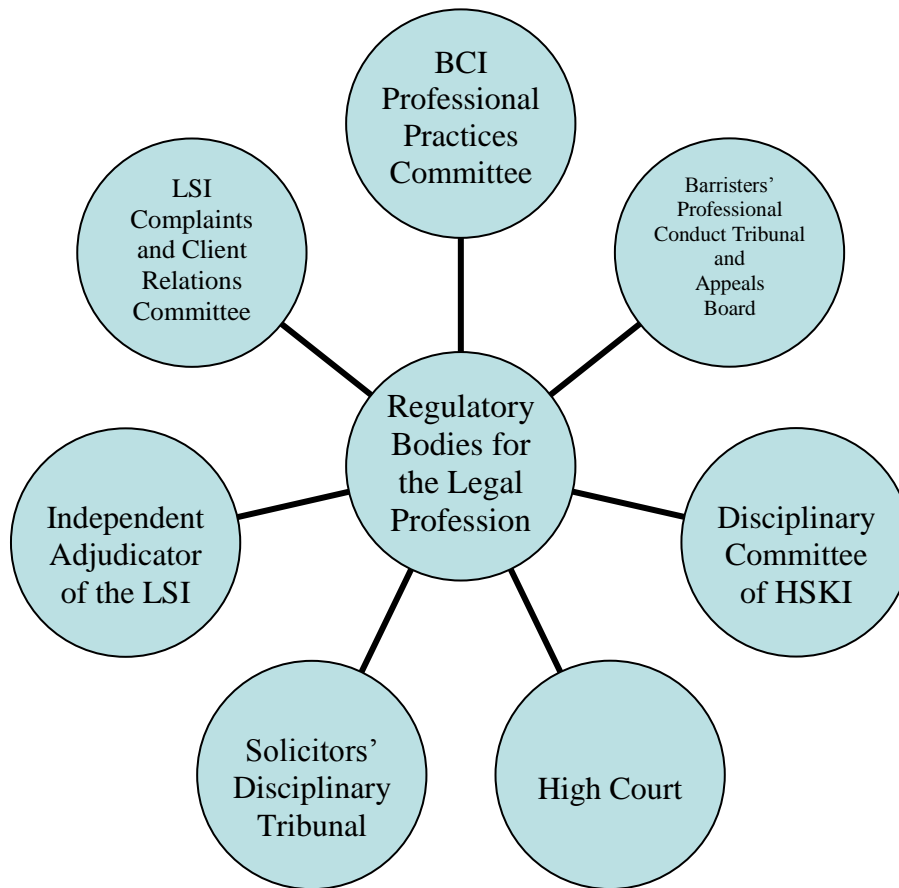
BCI Professional Practices Committee

Barristers' Professional Conduct Tribunal and Appeals Board

LSI Complaints and Client Relations Committee

Regulatory Bodies for the Legal Profession

Independent Adjudicator of the LSI

Disciplinary Committee of HSKI

Solicitors' Disciplinary Tribunal

High Court